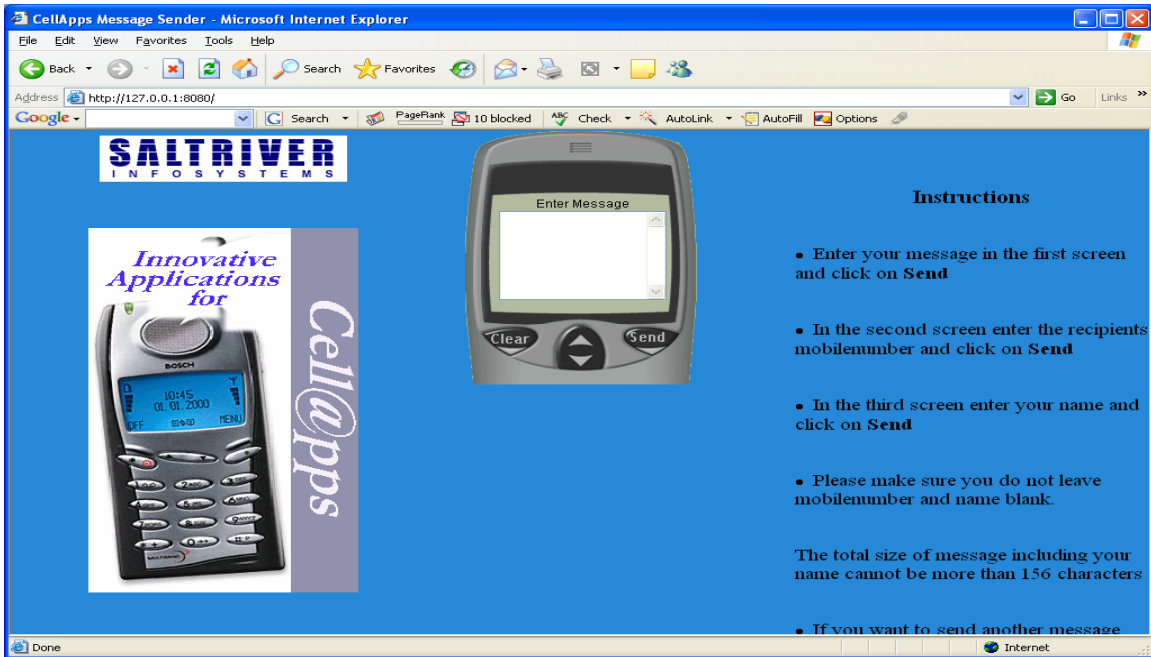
CellApps Message Sender - Microsoft Internet Explorer

File Edit View Favorites Tools Help

Back Search Favorites

Address http://127.0.0.1:8080/ Go Links »

Google Search PageRank 10 blocked Check AutoLink AutoFill Options

SALTRIVER
INFOSYSTEMS

Innovative Applications for

BOSCH
10:45
01.01.2000
OFF MENU

Cell@pps

Enter Message

Clear Send

Instructions

• Enter your message in the first screen and click on **Send**

• In the second screen enter the recipients mobilenumber and click on **Send**

• In the third screen enter your name and click on **Send**

• Please make sure you do not leave mobilenumber and name blank.

The total size of message including your name cannot be more than 156 characters

• If you want to send another message

Done Internet